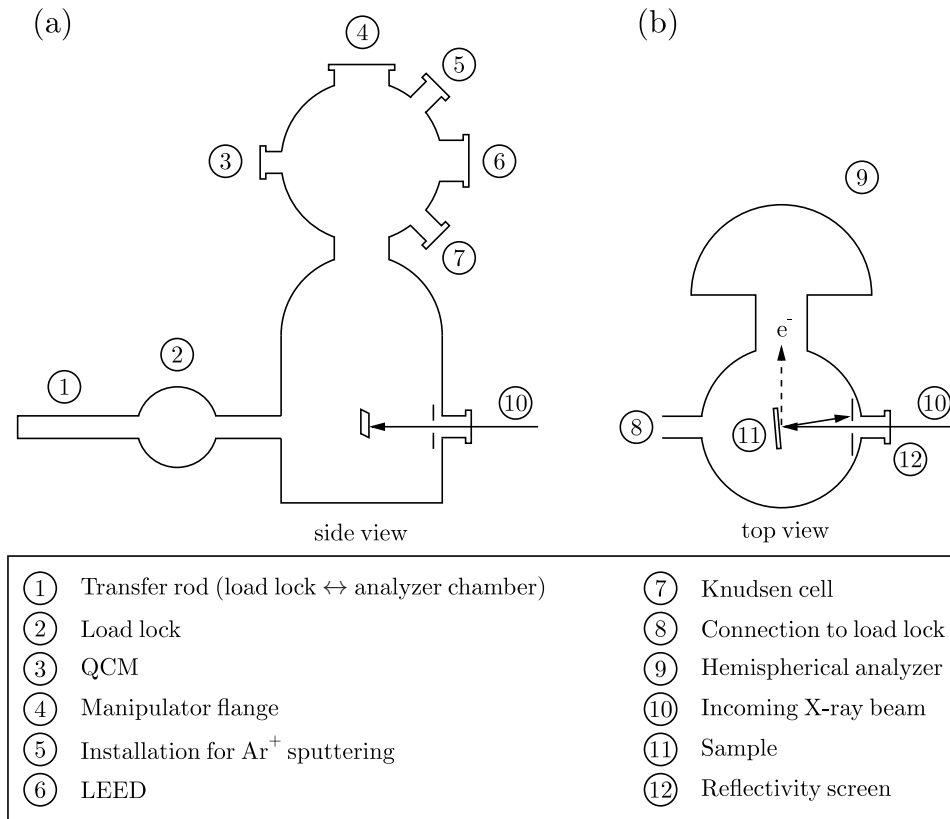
(a)

(b)

4

5

3

6

7

9

2

1

10

$e^-$

8

11

10

12

side view

top view

1 Transfer rod (load lock $\leftrightarrow$ analyzer chamber)
2 Load lock
3 QCM
4 Manipulator flange
5 Installation for $Ar^+$ sputtering
6 LEED

7 Knudsen cell
8 Connection to load lock
9 Hemispherical analyzer
10 Incoming X-ray beam
11 Sample
12 Reflectivity screen